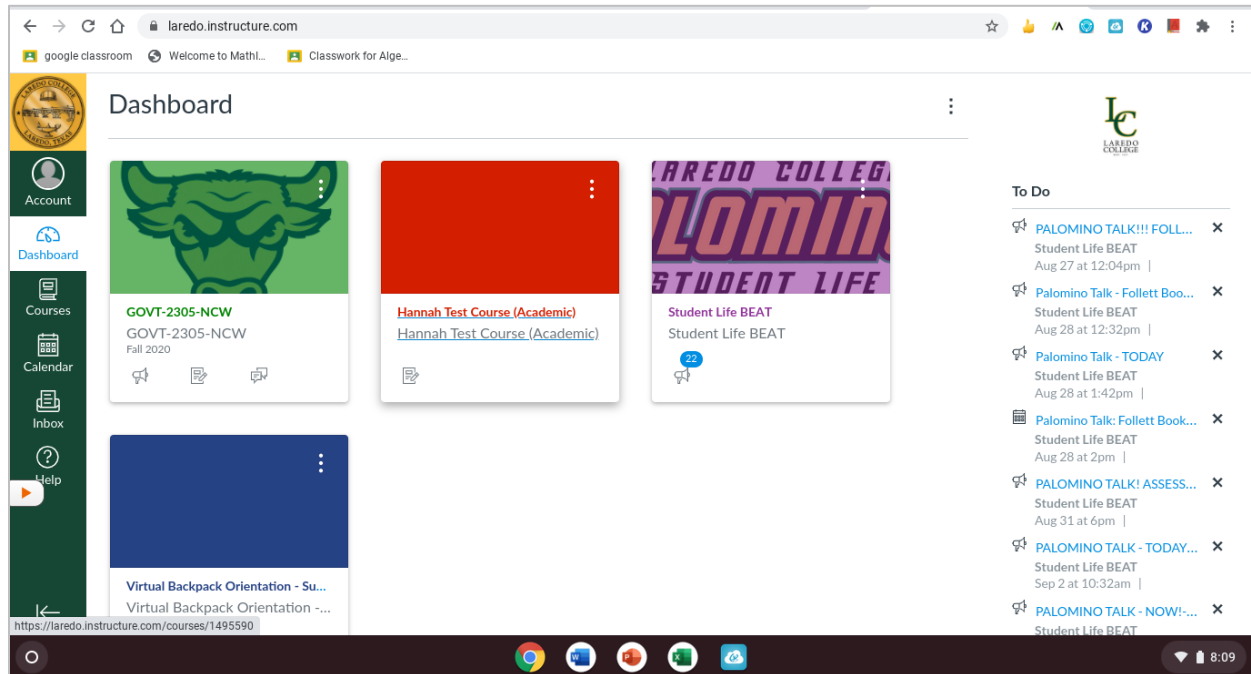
laredo.instructure.com

google classroom
Welcome to Mathl...
Classwork for Alge...

Account
Dashboard
Courses
Calendar
Inbox
Help

Dashboard

GOVT-2305-NCW
GOVT-2305-NCW
Fall 2020

Hannah Test Course (Academic)
Hannah Test Course (Academic)

LAREDO COLLEGE
PALOMINO
STUDENT LIFE

Student Life BEAT
Student Life BEAT
22

Virtual Backpack Orientation - Su...
Virtual Backpack Orientation -...

LC
LAREDO COLLEGE

To Do

PALOMINO TALK!!! FOLL...
Student Life BEAT
Aug 27 at 12:04pm |

Palomino Talk - Follett Boo...
Student Life BEAT
Aug 28 at 12:32pm |

Palomino Talk - TODAY
Student Life BEAT
Aug 28 at 1:42pm |

Palomino Talk: Follett Book...
Student Life BEAT
Aug 28 at 2pm |

PALOMINO TALK! ASSESS...
Student Life BEAT
Aug 31 at 6pm |

PALOMINO TALK - TODAY...
Student Life BEAT
Sep 2 at 10:32am |

PALOMINO TALK - NOW!-...
Student Life BEAT

https://laredo.instructure.com/courses/1495590

8:09